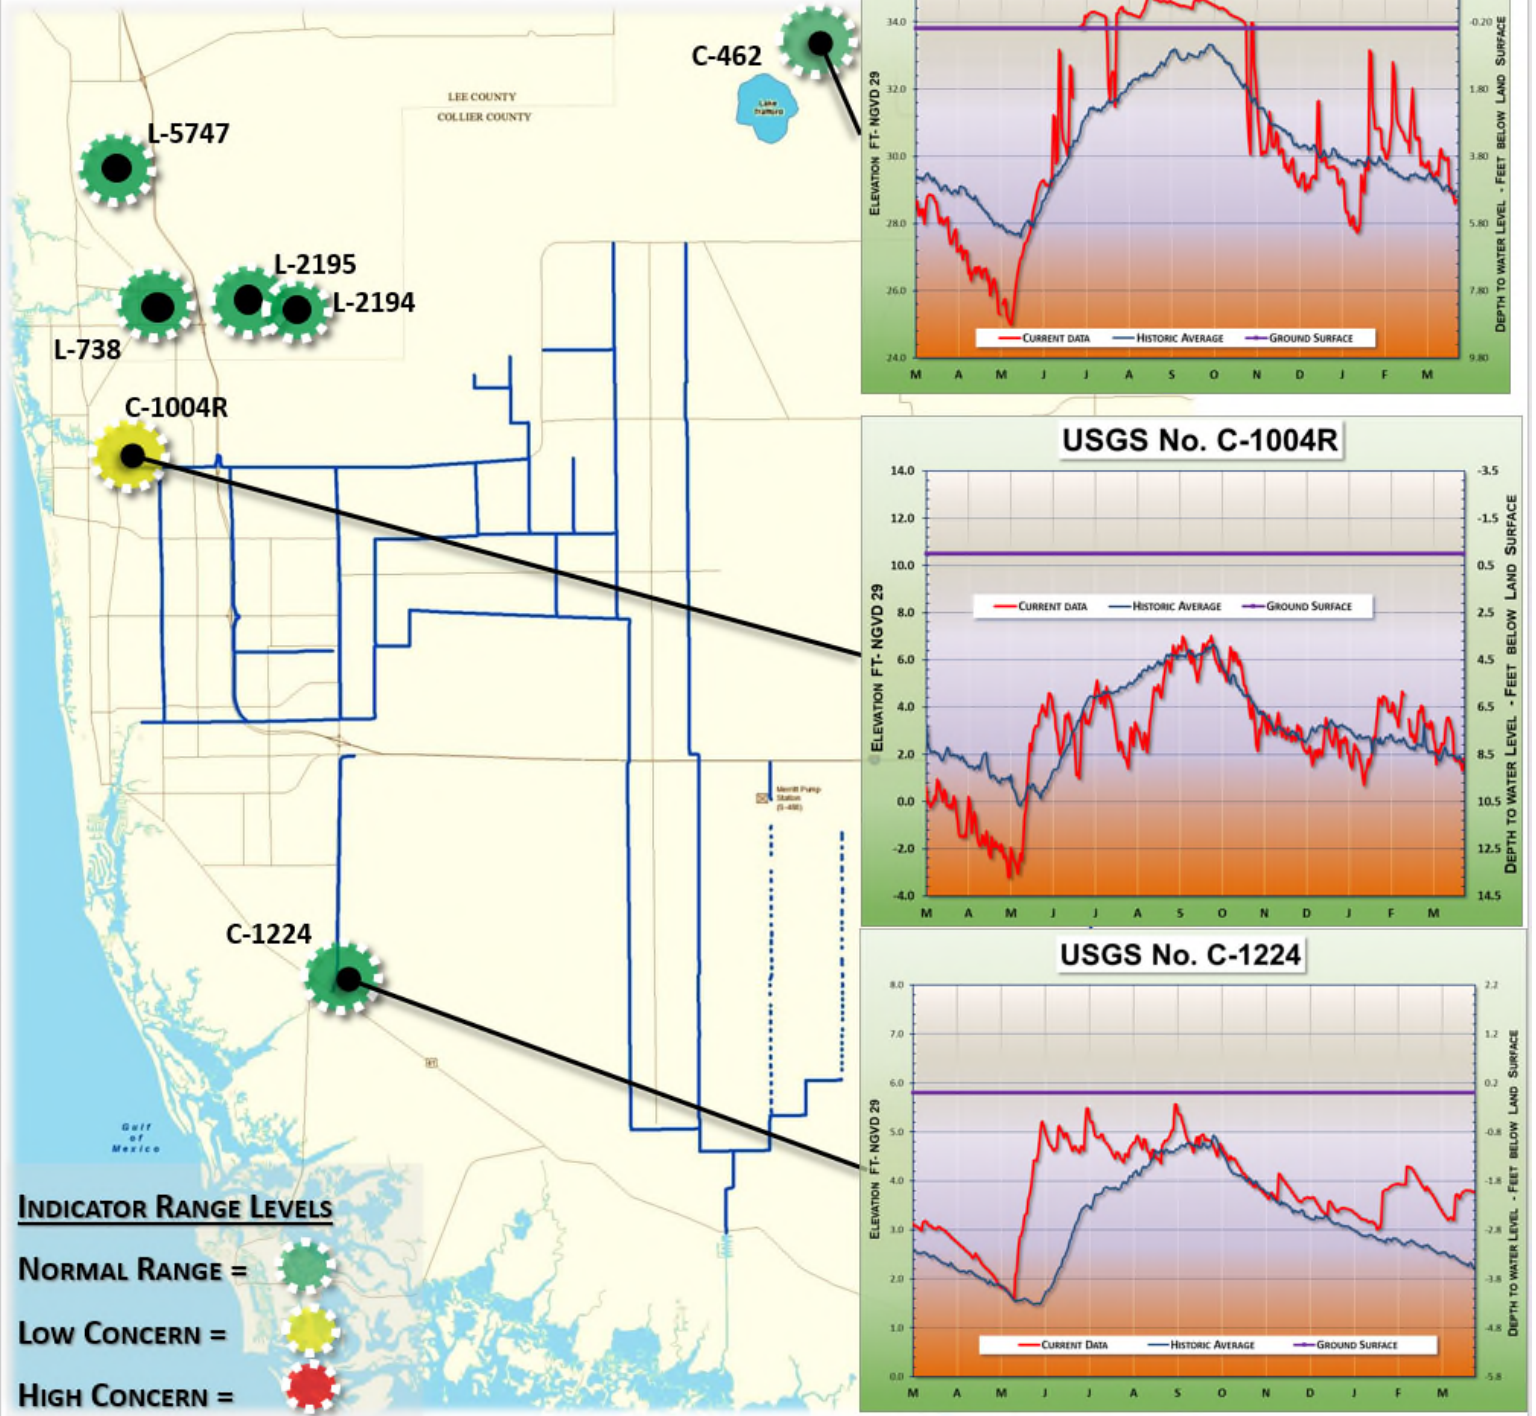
C-462

LEE COUNTY
COLLIER COUNTY

Lake Trafford

L-5747

L-2195
L-2194
L-738

C-1004R

Merritt Pump Station (S-486)

C-1224

Gulf of Mexico

Indicator Range Levels
Normal Range =
Low Concern =
High Concern =

Elevation FT- NGVD 29
Depth to Water Level - Feet Below Land Surface
34.0
32.0
30.0
28.0
26.0
24.0
-0.20
1.80
3.80
5.80
7.80
9.80
Current Data
Historic Average
Ground Surface
M A M J J A S O N D J F M

USGS No. C-1004R
Elevation FT- NGVD 29
Depth to Water Level - Feet Below Land Surface
14.0
12.0
10.0
8.0
6.0
4.0
2.0
0.0
-2.0
-4.0
-3.5
-1.5
0.5
2.5
4.5
6.5
8.5
10.5
12.5
14.5
Current Data
Historic Average
Ground Surface
M A M J J A S O N D J F M

USGS No. C-1224
Elevation FT- NGVD 29
Depth to Water Level - Feet Below Land Surface
8.0
7.0
6.0
5.0
4.0
3.0
2.0
1.0
0.0
2.2
1.2
0.2
-0.8
-1.8
-2.8
-3.8
-4.8
-5.8
Current Data
Historic Average
Ground Surface
M A M J J A S O N D J F M